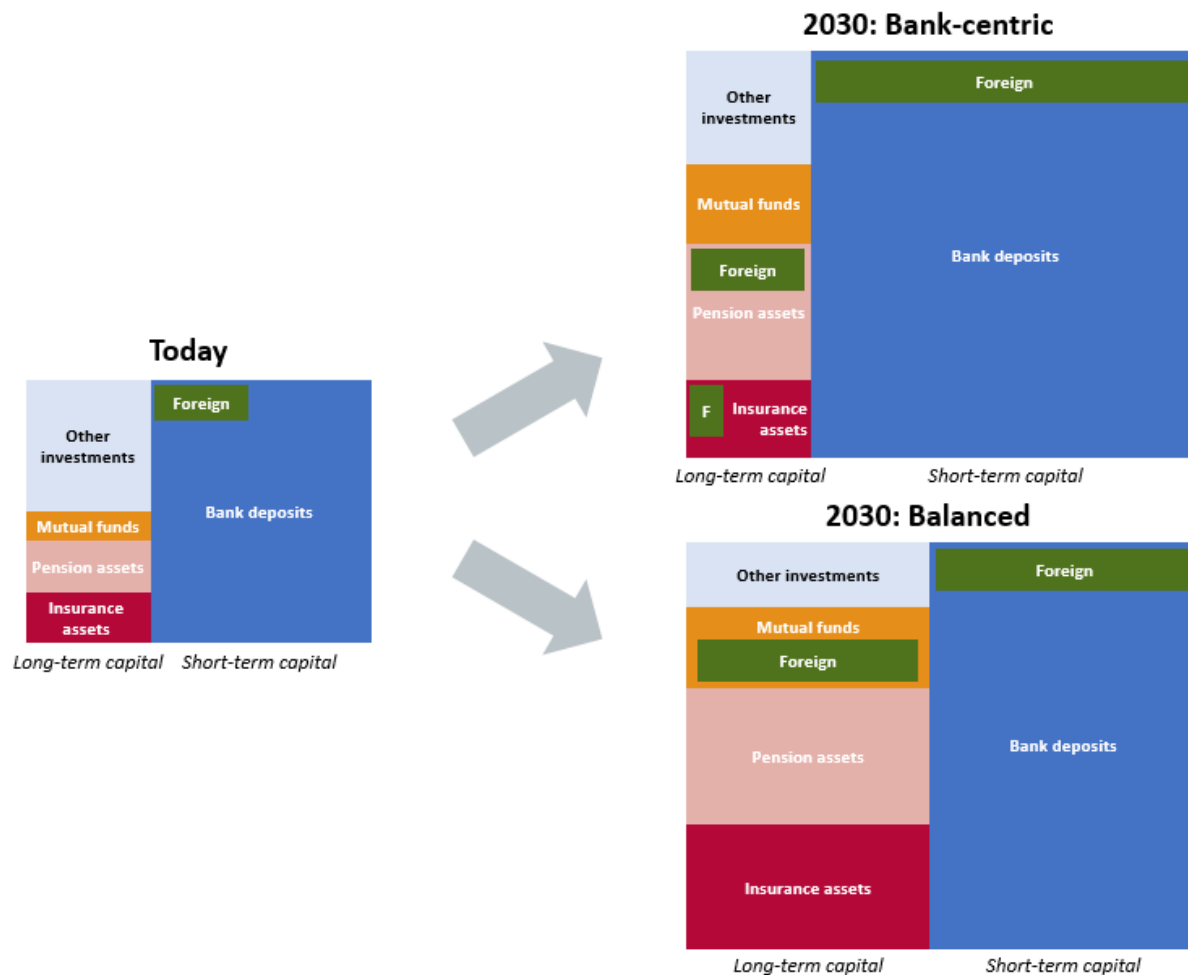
Today

Other investments
Mutual funds
Pension assets
Insurance assets
Foreign
Bank deposits
Long-term capital Short-term capital

2030: Bank-centric

Other investments
Mutual funds
Foreign
Pension assets
F
Insurance assets
Foreign
Bank deposits
Long-term capital Short-term capital

2030: Balanced

Other investments
Mutual funds
Foreign
Pension assets
Insurance assets
Foreign
Bank deposits
Long-term capital Short-term capital